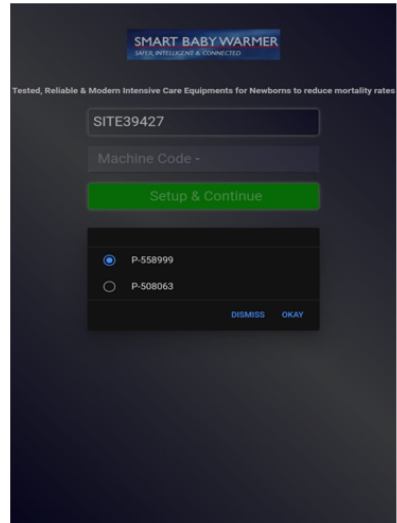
SMART BABY WARMER
SAFER, INTELLIGENT & CONNECTED

Tested, Reliable & Modern Intensive Care Equipments for Newborns to reduce mortality rates

SITE39427

Machine Code -

Setup & Continue

P-558999

P-508063

DISMISS OKAY